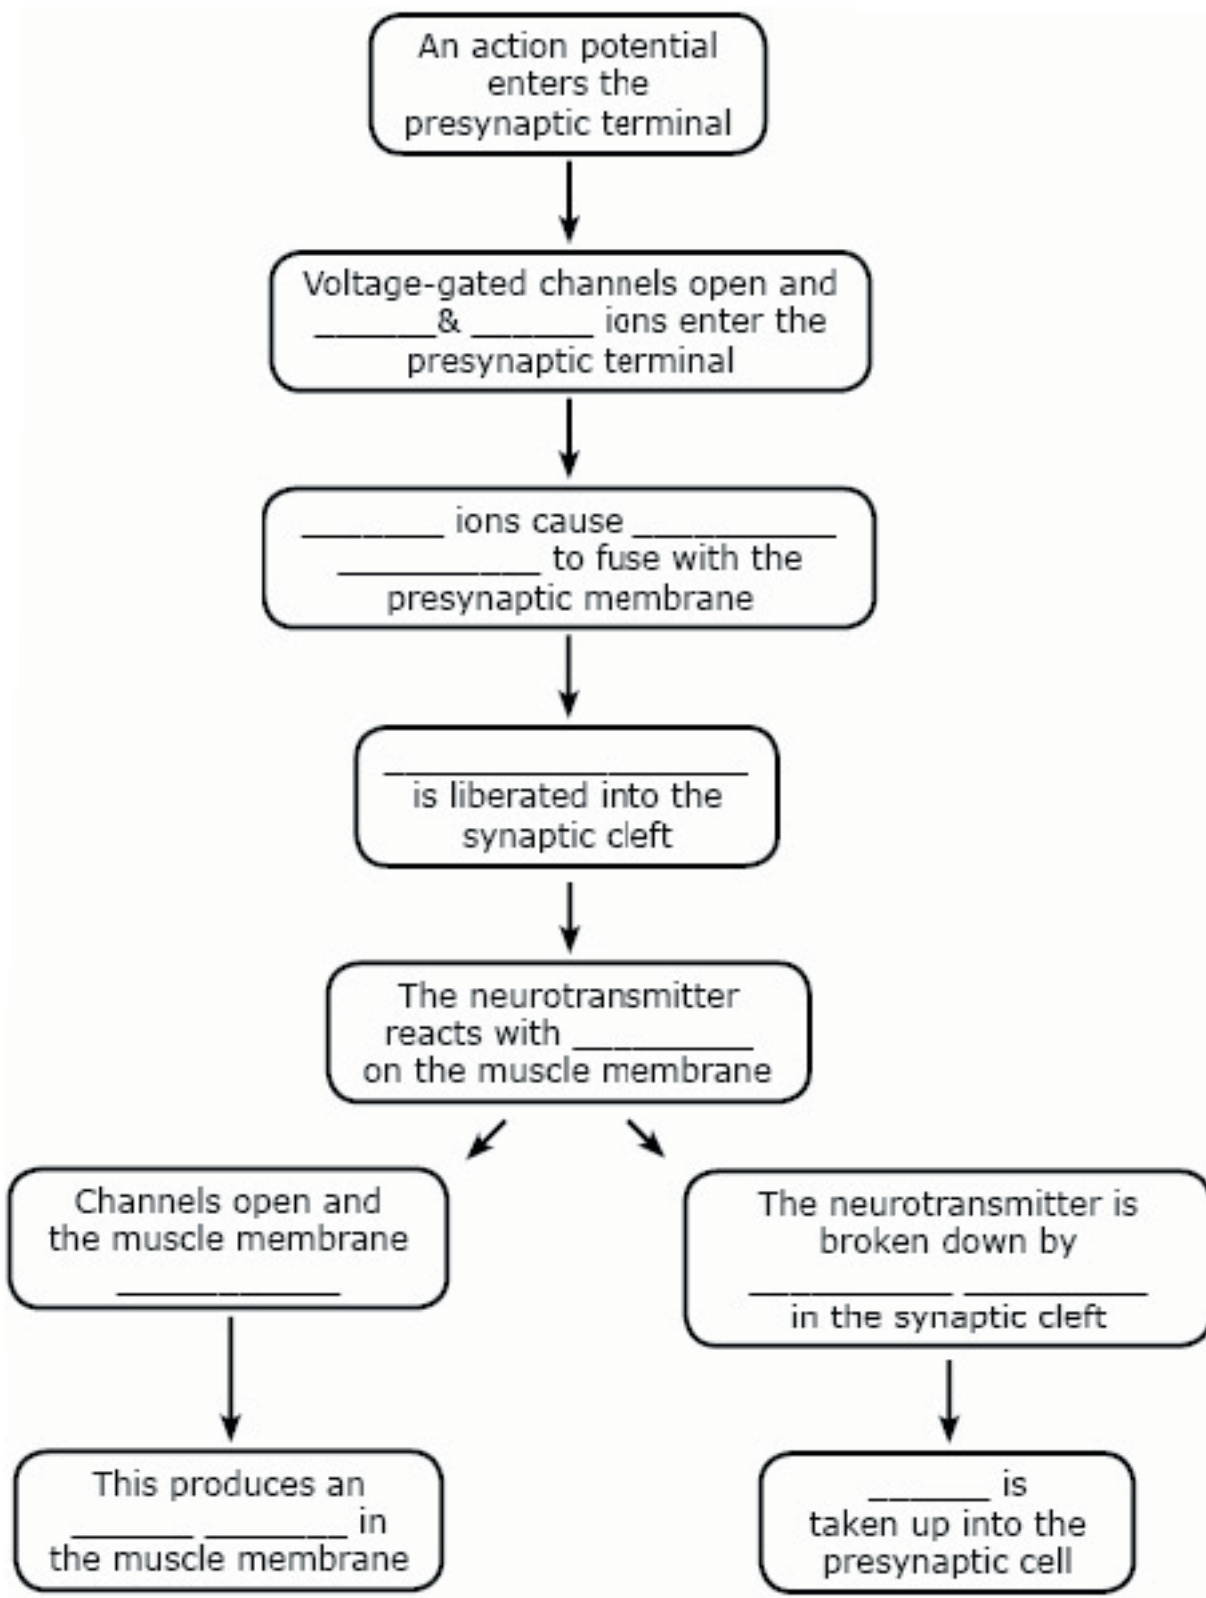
An action potential enters the presynaptic terminal

Voltage-gated channels open and ______& ______ ions enter the presynaptic terminal

_______ ions cause __________ __________ to fuse with the presynaptic membrane

__________________ is liberated into the synaptic cleft

The neurotransmitter reacts with _________ on the muscle membrane

Channels open and the muscle membrane ___________

This produces an ______ _______ in the muscle membrane

The neurotransmitter is broken down by __________ _________ in the synaptic cleft

______ is taken up into the presynaptic cell